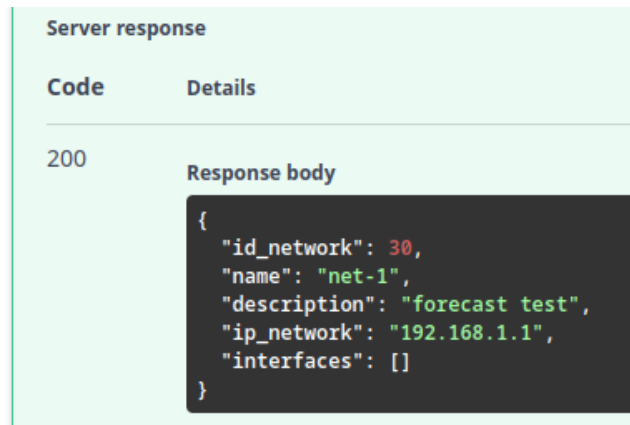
Server response

| Code | Details |
|---|---|
| 200 | Response body |

```
{
  "id_network": 30,
  "name": "net-1",
  "description": "forecast test",
  "ip_network": "192.168.1.1",
  "interfaces": []
}
```